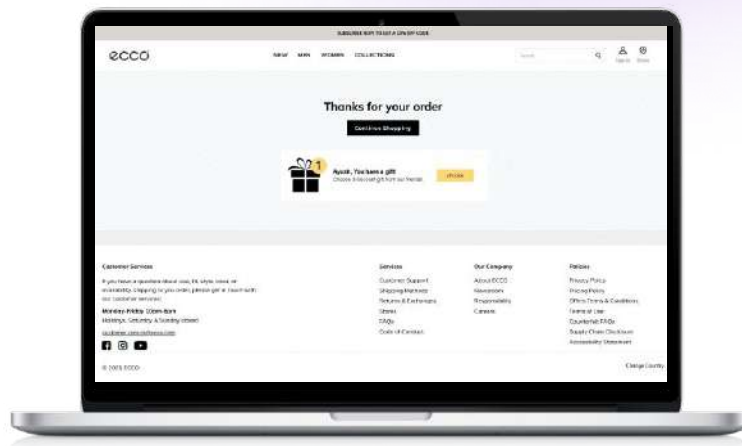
SUBSCRIBE NOW TO GET A 10% OFF CODE

ecco

NEW MEN WOMEN COLLECTIONS

Search

Sign in Stores

Thanks for your order

Continue Shopping

1

Ayush, You have a gift
Choose a free gift from our friends

choose

Customer Services

If you have a question about size, fit, style, care, or availability, shipping or you order, please get in touch with our customer services.

Monday-Friday: 10am-6pm
Holidays, Saturday & Sunday closed

customer.care@ecco.com

Services

Customer Support
Shipping Methods
Returns & Exchanges
Stores
FAQs
Code of Conduct

Our Company

About ECCO
Newsroom
Responsibility
Careers

Policies

Privacy Policy
Pricing Policy
Offers Terms & Conditions
Terms of Use
Counterfeit FAQs
Supply Chain Disclosure
Accessibility Statement

© 2023 ECCO

Change Country